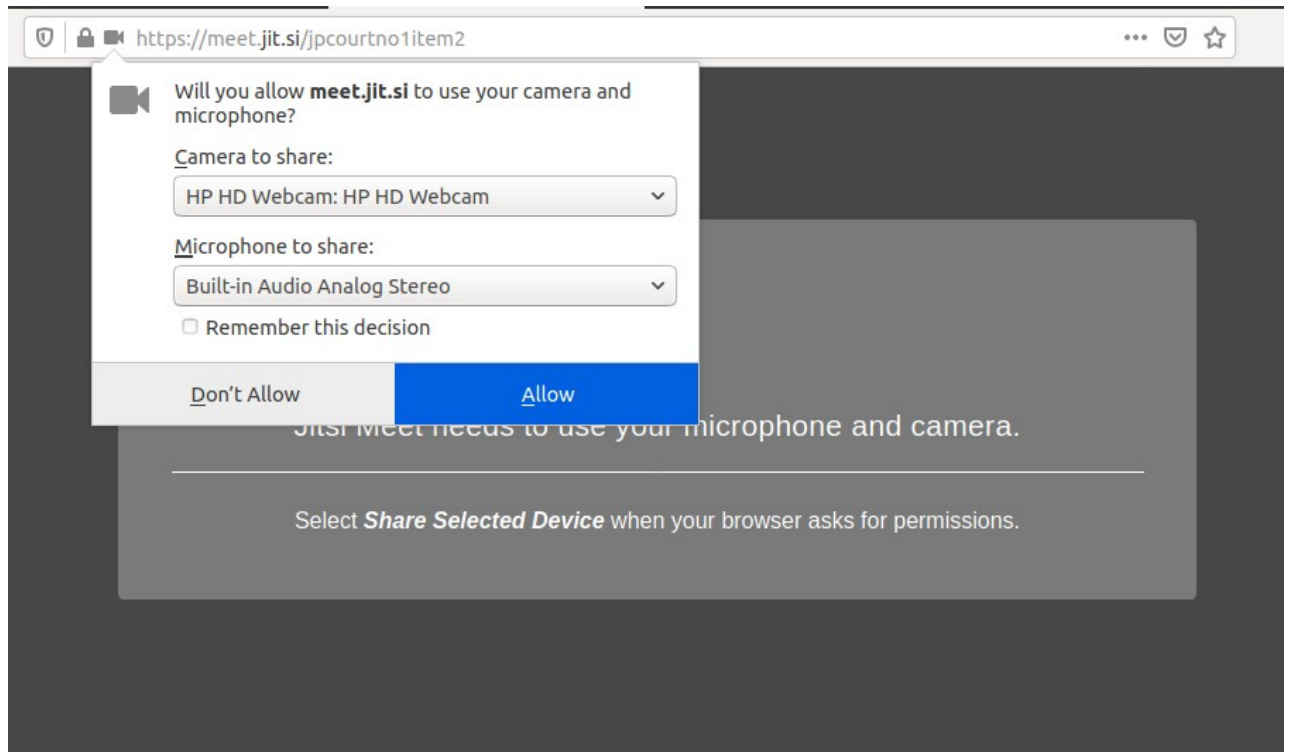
https://meet.jit.si/jpcourtno1item2

···

Will you allow **meet.jit.si** to use your camera and microphone?

Camera to share:

HP HD Webcam: HP HD Webcam

Microphone to share:

Built-in Audio Analog Stereo

Remember this decision

Don't Allow

Allow

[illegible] microphone and camera.

Select ***Share Selected Device*** when your browser asks for permissions.